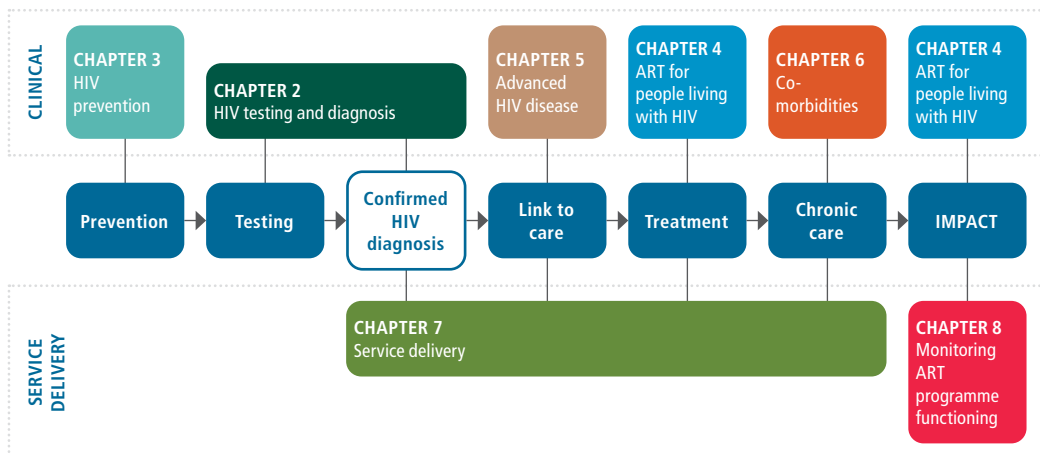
CLINICAL

CHAPTER 3
HIV prevention

CHAPTER 2
HIV testing and diagnosis

CHAPTER 5
Advanced HIV disease

CHAPTER 4
ART for people living with HIV

CHAPTER 6
Co-morbidities

CHAPTER 4
ART for people living with HIV

Prevention

Testing

Confirmed HIV diagnosis

Link to care

Treatment

Chronic care

IMPACT

SERVICE DELIVERY

CHAPTER 7
Service delivery

CHAPTER 8
Monitoring ART programme functioning